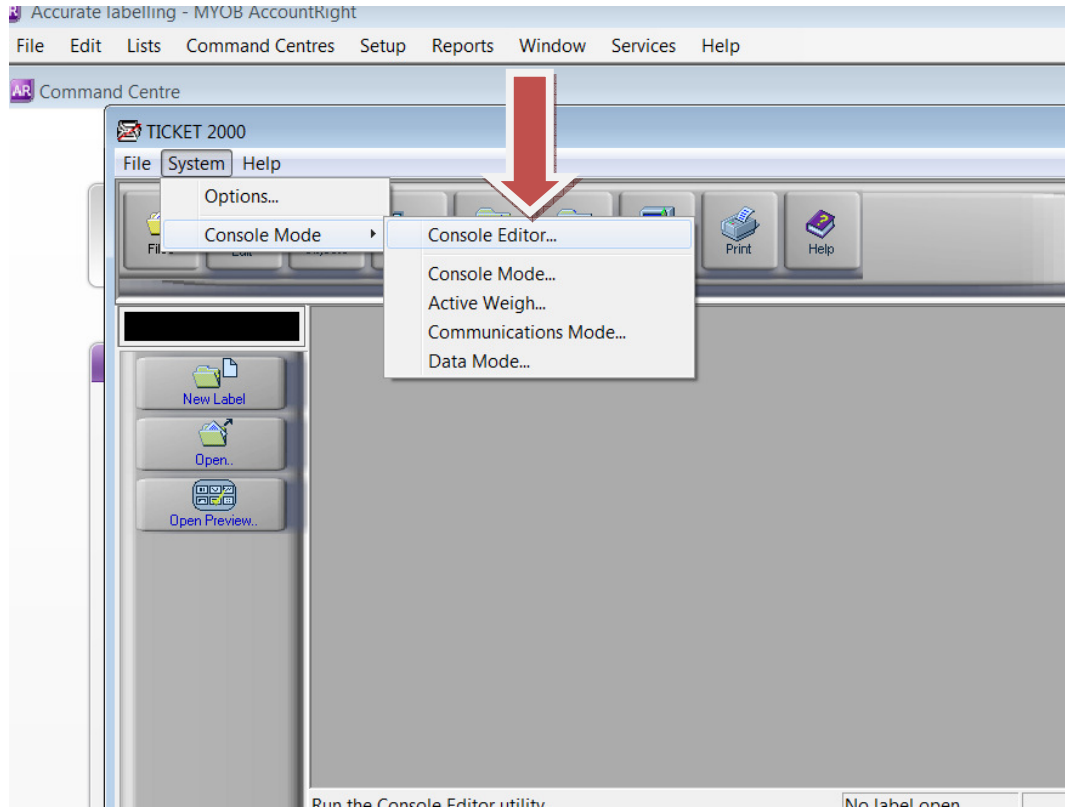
Accurate labelling - MYOB AccountRight

File Edit Lists Command Centres Setup Reports Window Services Help

AR Command Centre

TICKET 2000

File System Help

Options...

Console Mode

Console Editor...

Console Mode...

Active Weigh...

Communications Mode...

Data Mode...

Print

Help

New Label

Open..

Open Preview..

Run the Console Editor utility

No label open